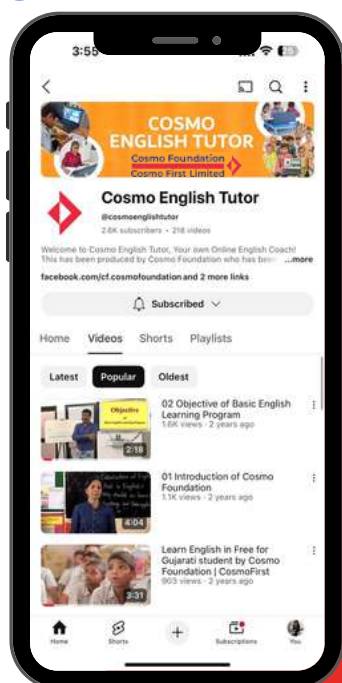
3:55

COSMO ENGLISH TUTOR
Cosmo Foundation
Cosmo First Limited

Cosmo English Tutor
@cosmoenglishtutor
2.6K subscribers • 218 videos

Welcome to Cosmo English Tutor, Your own Online English Coach! This has been produced by Cosmo Foundation who has been ...more

facebook.com/cf.cosmofoundation and 2 more links

Subscribed

Home Videos Shorts Playlists

Latest Popular Oldest

Objective
2:18
02 Objective of Basic English Learning Program
1.6K views • 2 years ago

4:04
01 Introduction of Cosmo Foundation
1.1K views • 2 years ago

3:31
Learn English in Free for Gujarati student by Cosmo Foundation | CosmoFirst
903 views • 2 years ago

Home Shorts Subscriptions You